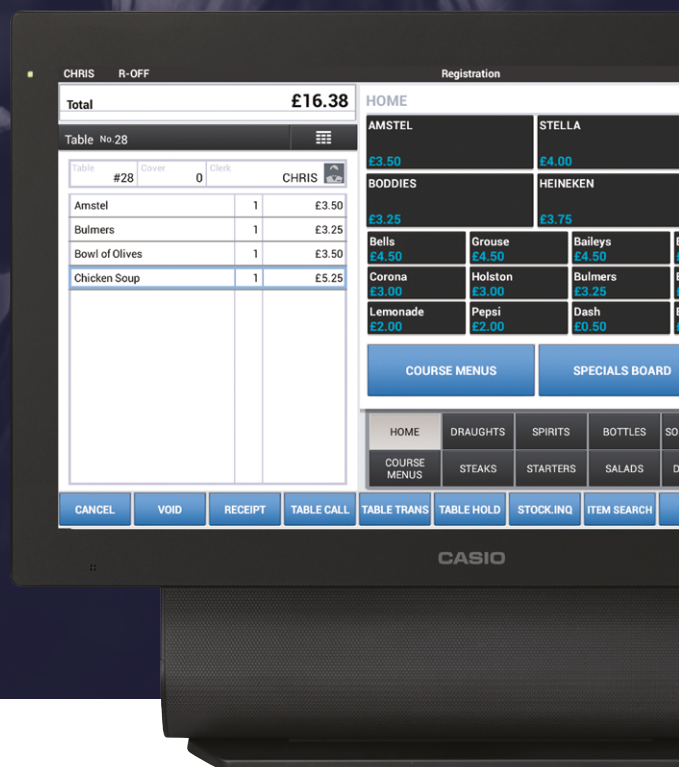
CHRIS R-OFF Registration

Total £16.38

Table No 28

| Table | Cover | Clerk |
|---|---|---|
| #28 | 0 | CHRIS |

| | | |
|---|---|---|
| Amstel | 1 | £3.50 |
| Bulmers | 1 | £3.25 |
| Bowl of Olives | 1 | £3.50 |
| Chicken Soup | 1 | £5.25 |

HOME

AMSTEL £3.50
STELLA £4.00
BODDIES £3.25
HEINEKEN £3.75
Bells £4.50
Grouse £4.50
Baileys £4.50
Corona £3.00
Holston £3.00
Bulmers £3.25
Lemonade £2.00
Pepsi £2.00
Dash £0.50

COURSE MENUS
SPECIALS BOARD

HOME DRAUGHTS SPIRITS BOTTLES SO
COURSE MENUS STEAKS STARTERS SALADS D

CANCEL VOID RECEIPT TABLE CALL TABLE TRANS TABLE HOLD STOCK.INQ ITEM SEARCH

CASIO